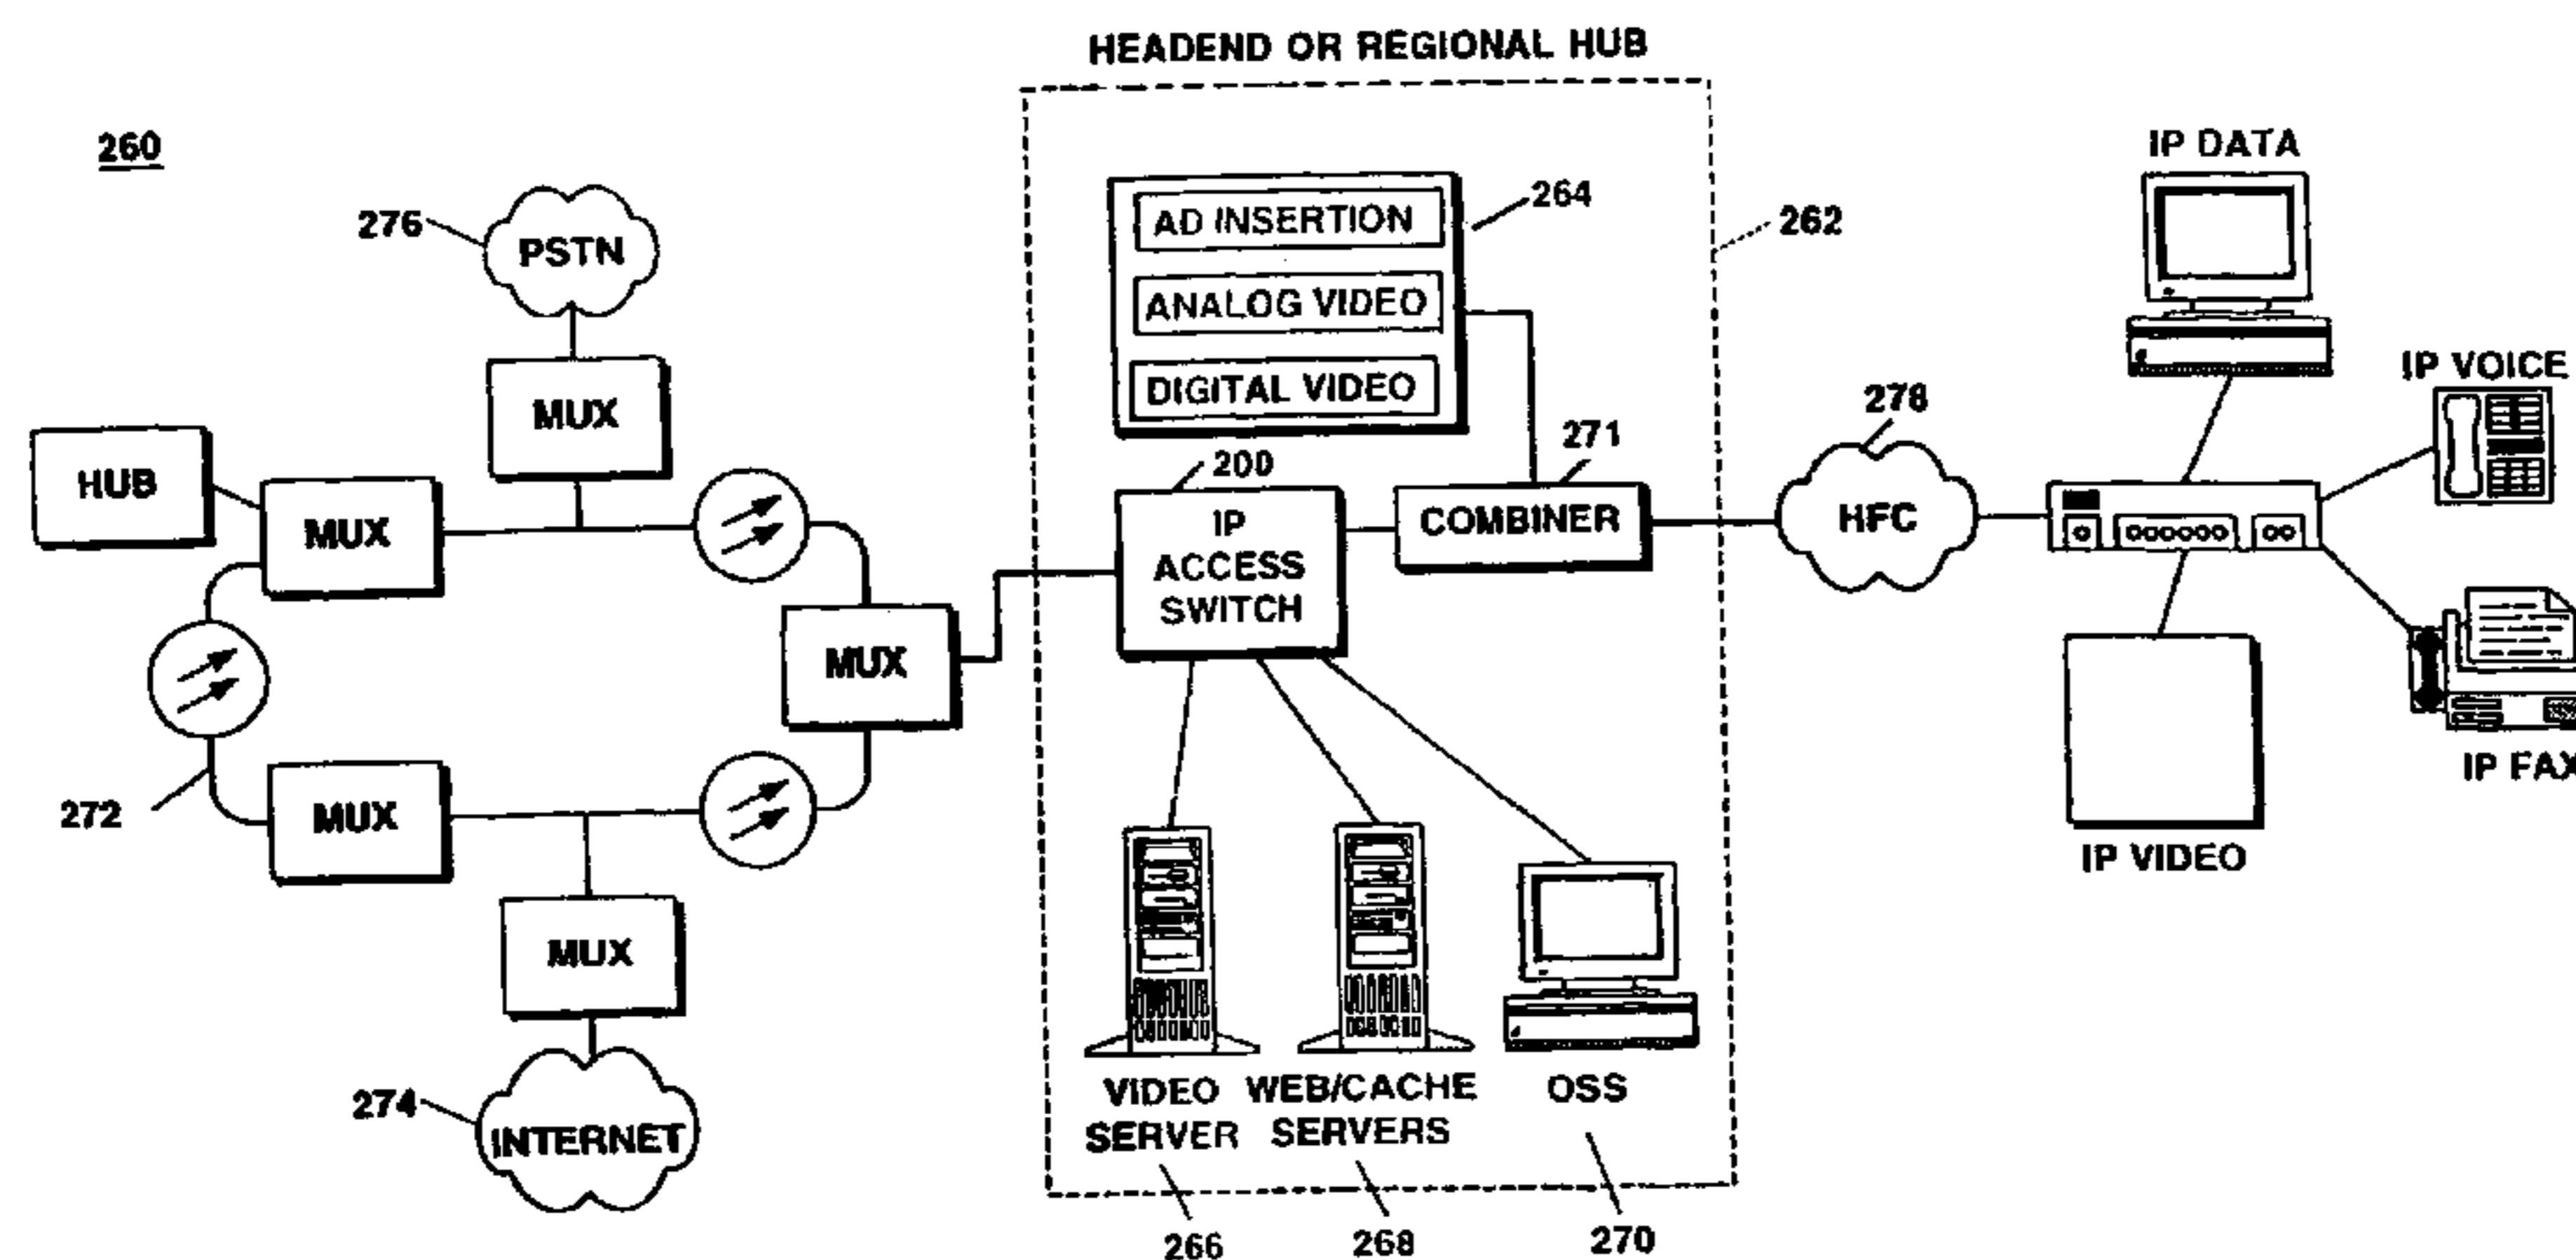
HEADEND OR REGIONAL HUB

260

276 PSTN

MUX

HUB

MUX

MUX

272

MUX

MUX

274 INTERNET

264

AD INSERTION

ANALOG VIDEO

DIGITAL VIDEO

262

200

IP ACCESS SWITCH

271

COMBINER

VIDEO SERVER

WEB/CACHE SERVERS

OSS

266

268

270

278

HFC

IP DATA

IP VOICE

IP FAX

IP VIDEO